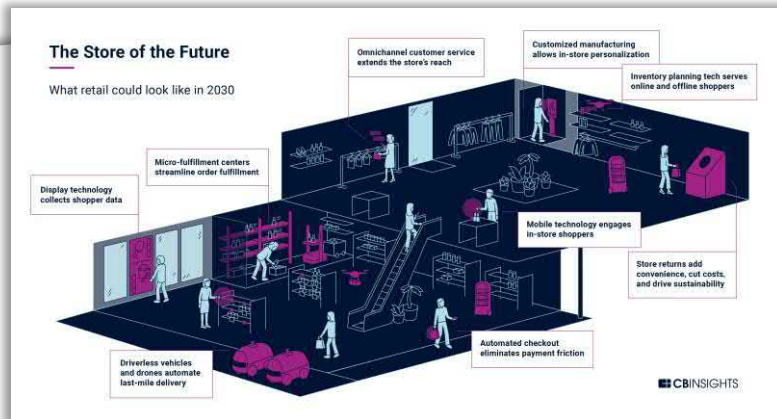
The Store of the Future

What retail could look like in 2030

Omnichannel customer service extends the store's reach

Customized manufacturing allows in-store personalization

Inventory planning tech serves online and offline shoppers

Micro-fulfillment centers streamline order fulfillment

Display technology collects shopper data

Mobile technology engages in-store shoppers

Store returns add convenience, cut costs, and drive sustainability

Automated checkout eliminates payment friction

Driverless vehicles and drones automate last-mile delivery

CBINSIGHTS